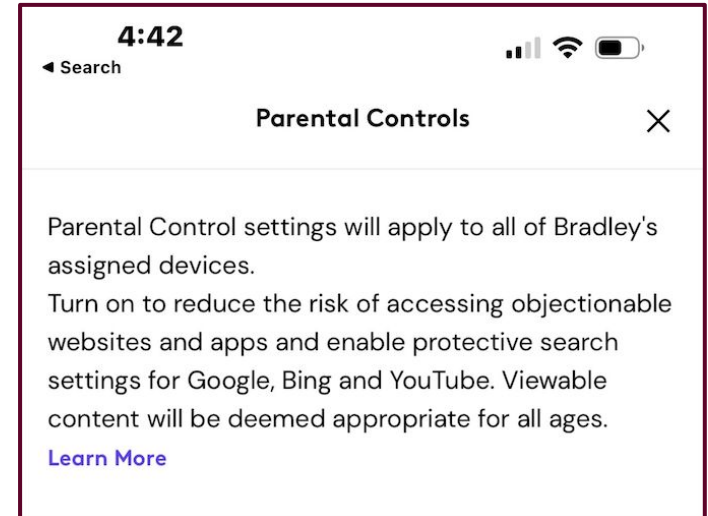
4:42
◀ Search

Parental Controls

Parental Control settings will apply to all of Bradley's assigned devices.
Turn on to reduce the risk of accessing objectionable websites and apps and enable protective search settings for Google, Bing and YouTube. Viewable content will be deemed appropriate for all ages.
Learn More